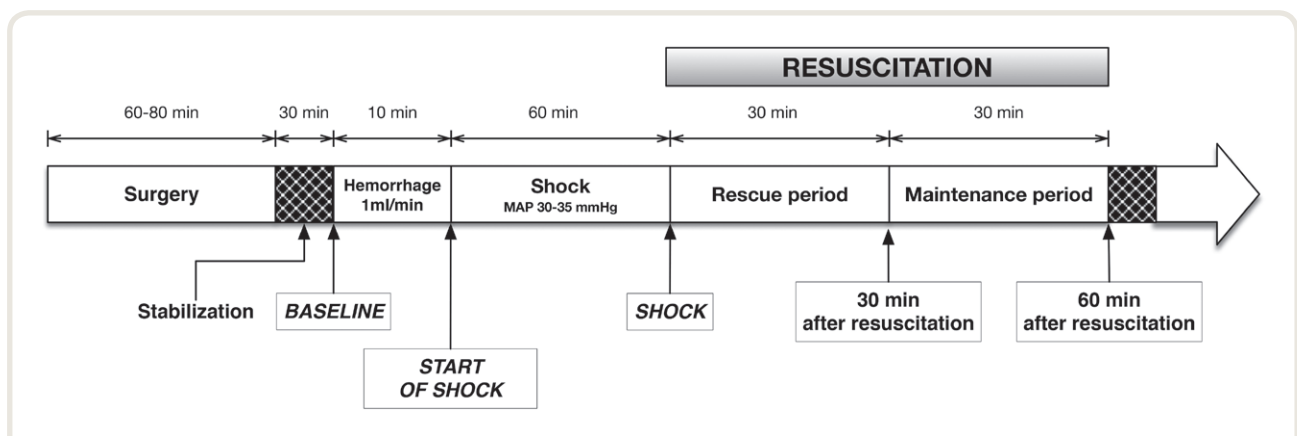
RESUSCITATION

60-80 min
30 min
10 min
60 min
30 min
30 min

Surgery
Hemorrhage 1ml/min
Shock
MAP 30-35 mmHg
Rescue period
Maintenance period

Stabilization
BASELINE
START OF SHOCK
SHOCK
30 min after resuscitation
60 min after resuscitation